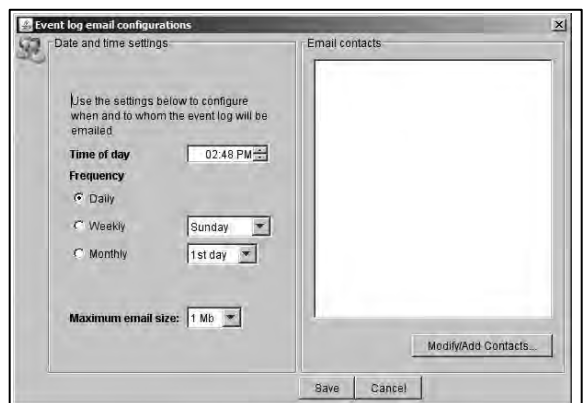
Event log email configurations

Date and time settings

Use the settings below to configure when and to whom the event log will be emailed.

Time of day 02:48 PM

Frequency

Daily

Weekly Sunday

Monthly 1st day

Maximum email size: 1 Mb

Email contacts

Modify/Add Contacts...

Save Cancel